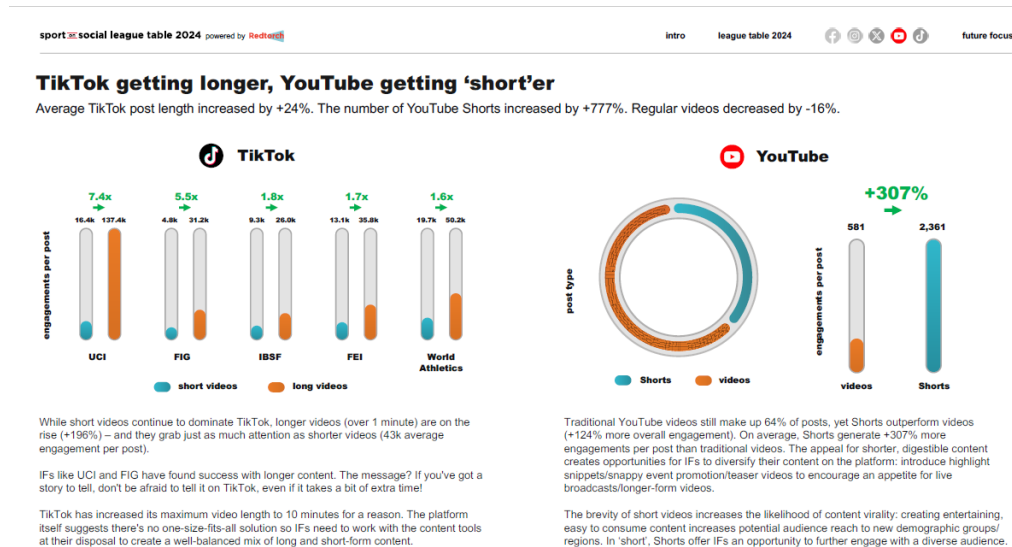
sport social league table 2024 powered by Redtorch

intro league table 2024 future focus

TikTok getting longer, YouTube getting 'short'er

Average TikTok post length increased by +24%. The number of YouTube Shorts increased by +777%. Regular videos decreased by -16%.

TikTok

7.4x 5.5x 1.8x 1.7x 1.6x

16.4k 137.4k 4.8k 31.2k 9.3k 26.0k 13.1k 35.8k 19.7k 50.2k

engagements per post

UCI FIG IBSF FEI World Athletics

short videos long videos

YouTube

+307%

post type

581 2,361

engagements per post

Shorts videos

videos Shorts

While short videos continue to dominate TikTok, longer videos (over 1 minute) are on the rise (+196%) – and they grab just as much attention as shorter videos (43k average engagement per post).

IFs like UCI and FIG have found success with longer content. The message? If you've got a story to tell, don't be afraid to tell it on TikTok, even if it takes a bit of extra time!

TikTok has increased its maximum video length to 10 minutes for a reason. The platform itself suggests there's no one-size-fits-all solution so IFs need to work with the content tools at their disposal to create a well-balanced mix of long and short-form content.

Traditional YouTube videos still make up 64% of posts, yet Shorts outperform videos (+124% more overall engagement). On average, Shorts generate +307% more engagements per post than traditional videos. The appeal for shorter, digestible content creates opportunities for IFs to diversify their content on the platform: introduce highlight snippets/snappy event promotion/teaser videos to encourage an appetite for live broadcasts/longer-form videos.

The brevity of short videos increases the likelihood of content virality: creating entertaining, easy to consume content increases potential audience reach to new demographic groups/ regions. In 'short', Shorts offer IFs an opportunity to further engage with a diverse audience.